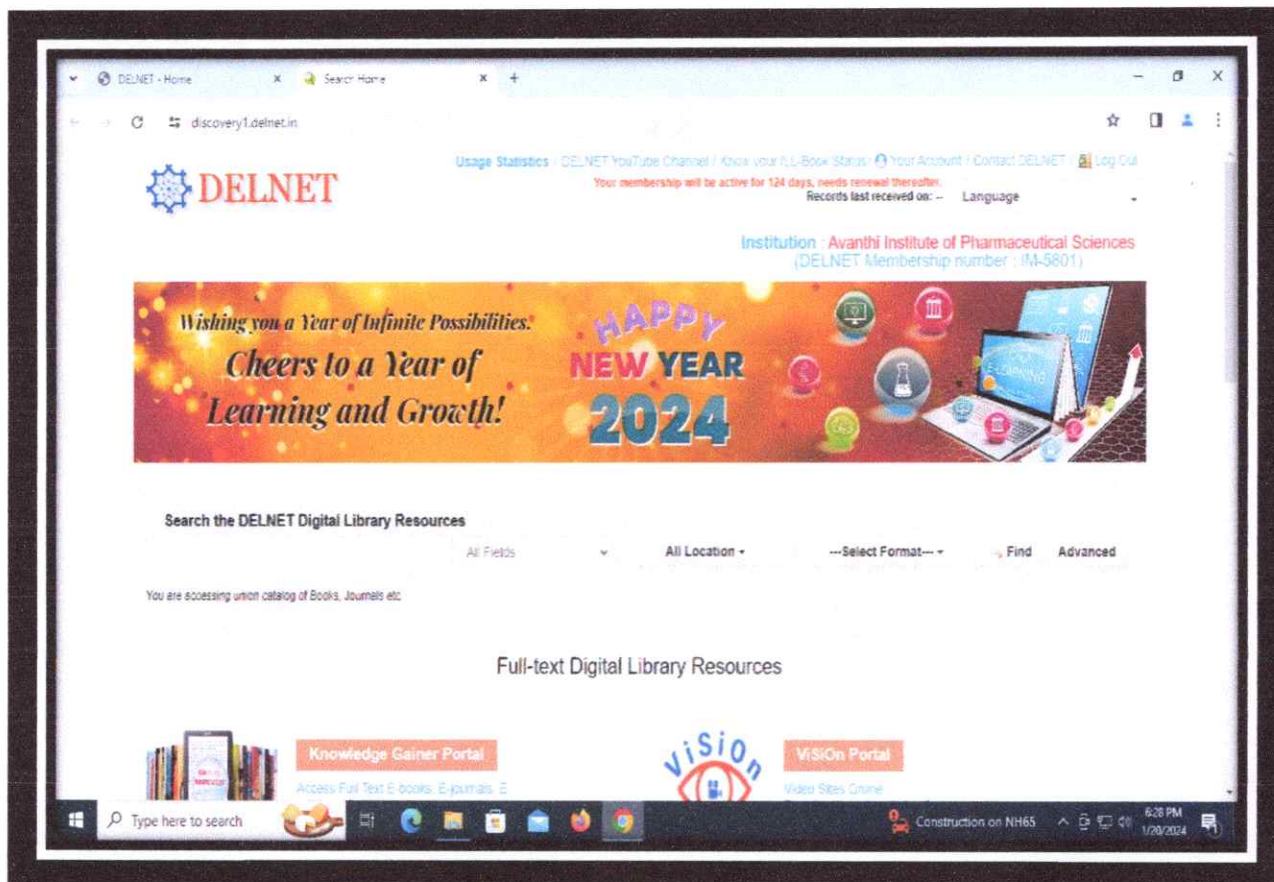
DELNET - Home × Search Home × +

discovery1.delnet.in

DELNET

Usage Statistics / DELNET YouTube Channel / Know your ILL-Book Status / Your Account / Contact DELNET / Log Out

Your membership will be active for 124 days, needs renewal thereafter.

Records last received on: -- Language

Institution : Avanthi Institute of Pharmaceutical Sciences
(DELNET Membership number : IM-5801)

Wishing you a Year of Infinite Possibilities!
Cheers to a Year of Learning and Growth!

HAPPY NEW YEAR 2024

E-LEARNING

Search the DELNET Digital Library Resources

All Fields All Location ---Select Format--- Find Advanced

You are accessing union catalog of Books, Journals etc

Full-text Digital Library Resources

Knowledge Gainer Portal

Access Full Text E-books, E-journals, E

ViSiOn

ViSiOn Portal

Video Sites Online

Type here to search

Construction on NH65

6:28 PM
1/20/2024